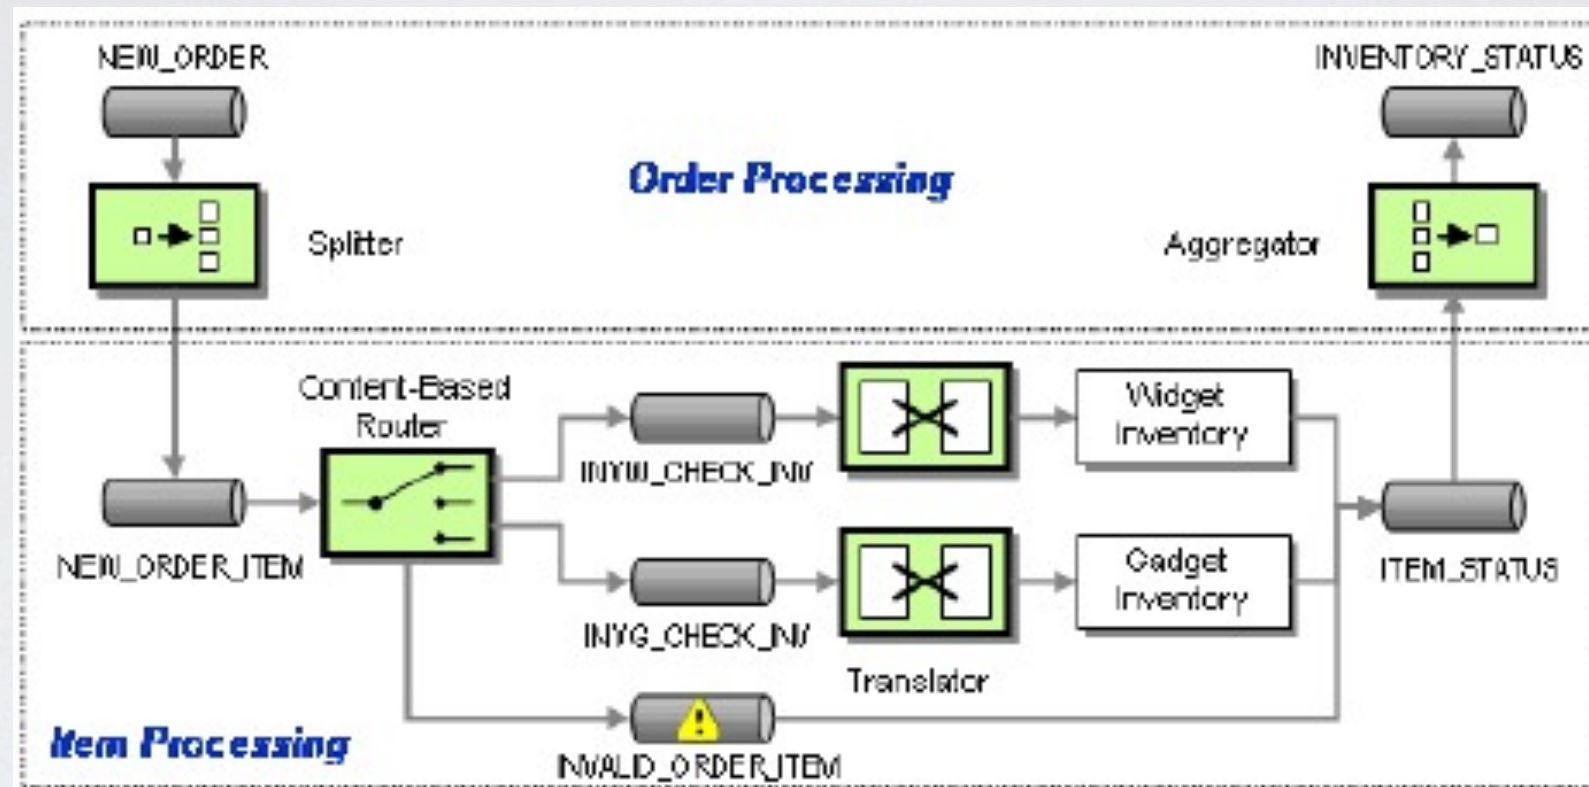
NEW_ORDER

INVENTORY_STATUS

Order Processing

Splitter

Aggregator

Content-Based Router

INVW_CHECK_INV

Widget Inventory

NEW_ORDER_ITEM

ITEM_STATUS

Gadget Inventory

INVG_CHECK_INV

Translator

Item Processing

INVALID_ORDER_ITEM